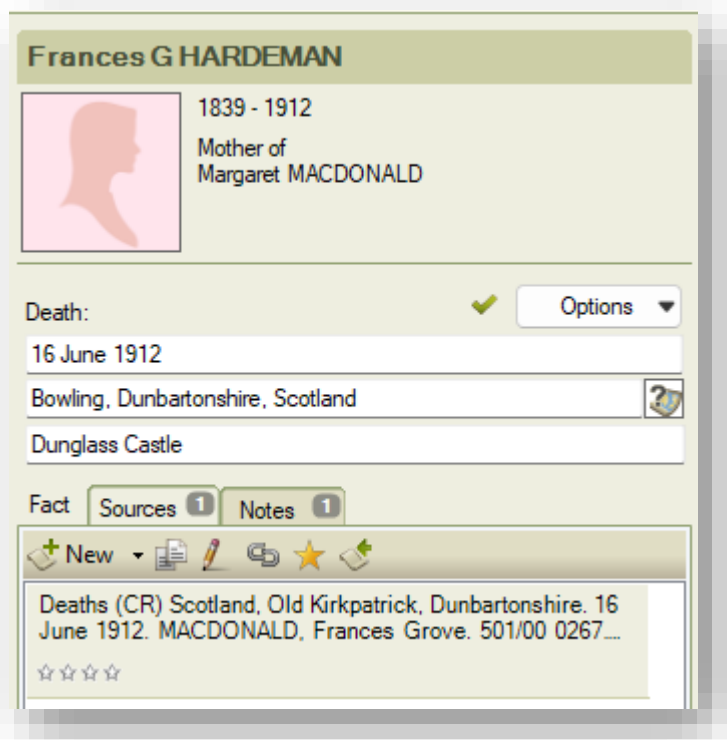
Frances G HARDEMAN

1839 - 1912

Mother of
Margaret MACDONALD

Death:

Options

16 June 1912

Bowling, Dunbartonshire, Scotland

Dunglass Castle

Fact

Sources 1

Notes 1

New

Deaths (CR) Scotland, Old Kirkpatrick, Dunbartonshire. 16 June 1912. MACDONALD, Frances Grove. 501/00 0267....

☆☆☆☆